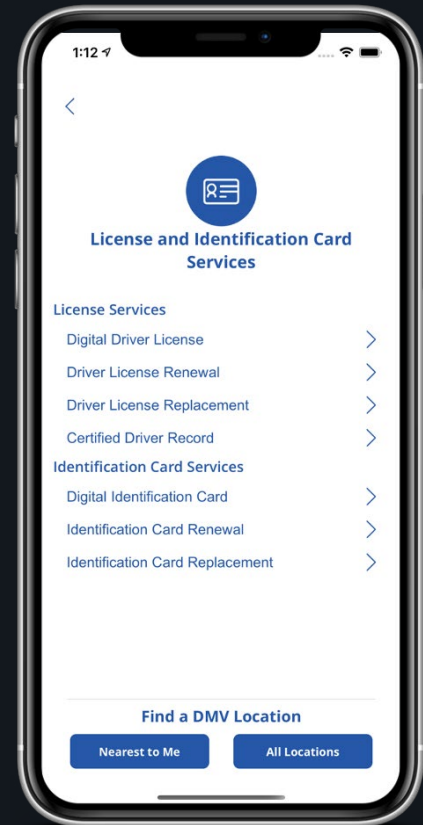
1:12

License and Identification Card Services

License Services

Digital Driver License

Driver License Renewal

Driver License Replacement

Certified Driver Record

Identification Card Services

Digital Identification Card

Identification Card Renewal

Identification Card Replacement

Find a DMV Location

Nearest to Me

All Locations